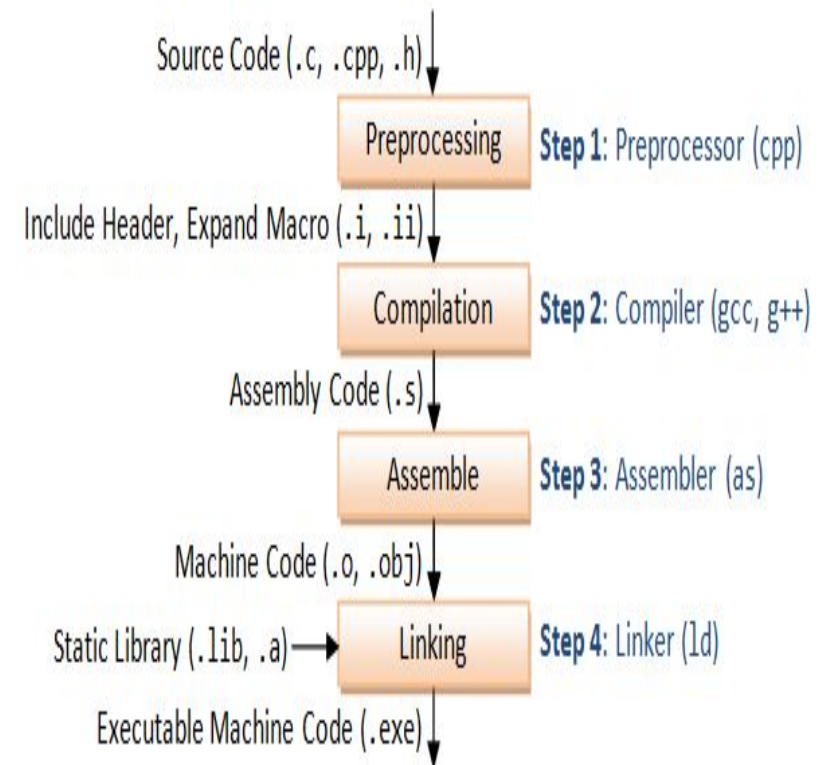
Source Code (.c, .cpp, .h)

Preprocessing

Step 1: Preprocessor (cpp)

Include Header, Expand Macro (.i, .ii)

Compilation

Step 2: Compiler (gcc, g++)

Assembly Code (.s)

Assemble

Step 3: Assembler (as)

Machine Code (.o, .obj)

Static Library (.lib, .a)

Linking

Step 4: Linker (ld)

Executable Machine Code (.exe)